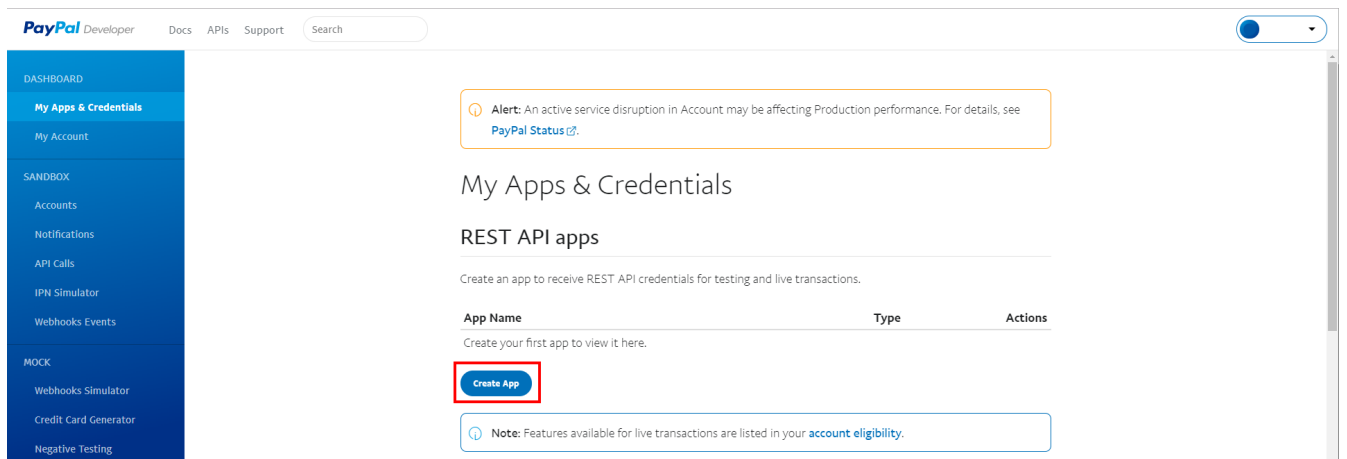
PayPal Developer Docs APIs Support Search

DASHBOARD
My Apps & Credentials
My Account
SANDBOX
Accounts
Notifications
API Calls
IPN Simulator
Webhooks Events
MOCK
Webhooks Simulator
Credit Card Generator
Negative Testing

Alert: An active service disruption in Account may be affecting Production performance. For details, see PayPal Status.

My Apps & Credentials

REST API apps

Create an app to receive REST API credentials for testing and live transactions.

| App Name | Type | Actions |
|---|---|---|
| Create your first app to view it here. | | |

Create App

Note: Features available for live transactions are listed in your account eligibility.